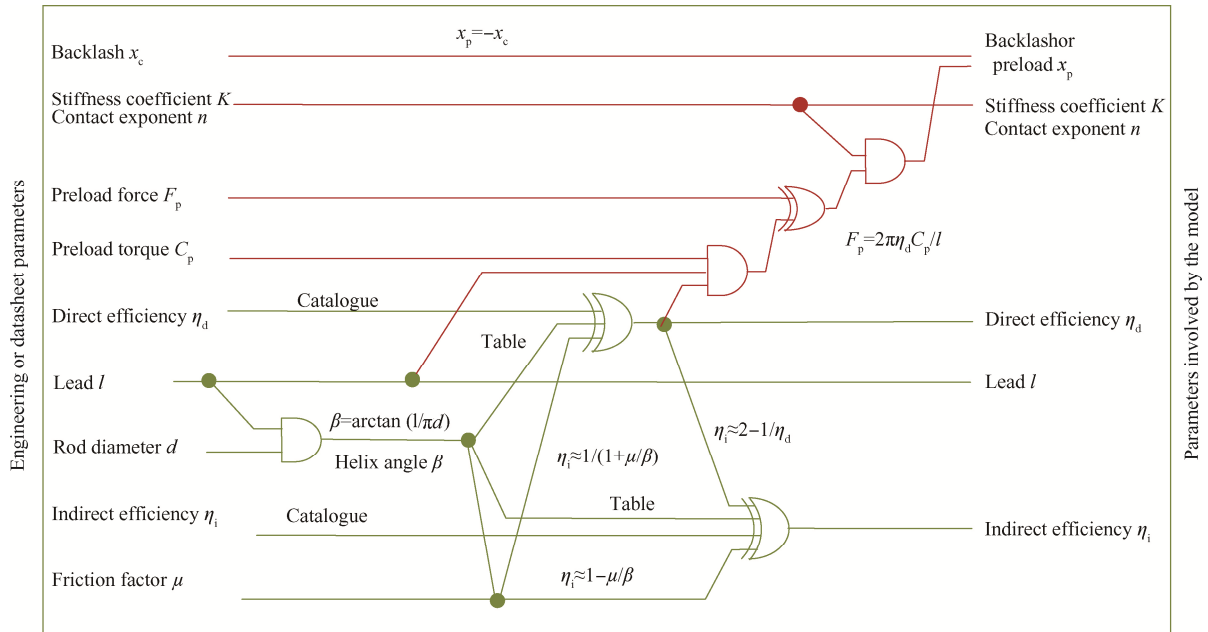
Engineering or datasheet parameters

Backlash $x_c$

$x_p = -x_c$

Backlashor preload $x_p$

Stiffness coefficient $K$
Contact exponent $n$

Stiffness coefficient $K$
Contact exponent $n$

Preload force $F_p$

Preload torque $C_p$

$F_p = 2\pi\eta_d C_p / l$

Direct efficiency $\eta_d$

Catalogue

Table

Direct efficiency $\eta_d$

Lead $l$

Lead $l$

Rod diameter $d$

$\beta$=arctan (l/π$d$)

Helix angle $\beta$

$\eta_i \approx 1/(1+\mu/\beta)$

$\eta_i \approx 2-1/\eta_d$

Indirect efficiency $\eta_i$

Catalogue

Table

Indirect efficiency $\eta_i$

Friction factor $\mu$

$\eta_i \approx 1-\mu/\beta$

Parameters involved by the model